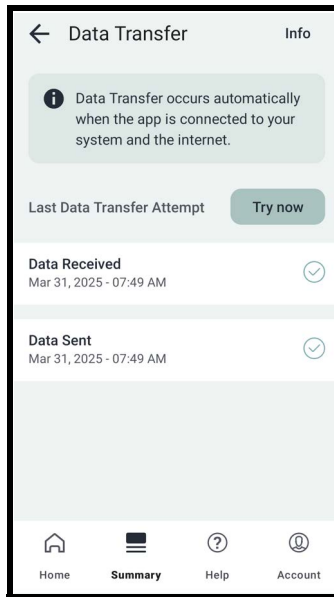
← Data Transfer Info

Data Transfer occurs automatically when the app is connected to your system and the internet.

Last Data Transfer Attempt Try now

Data Received
Mar 31, 2025 - 07:49 AM

Data Sent
Mar 31, 2025 - 07:49 AM

Home Summary Help Account